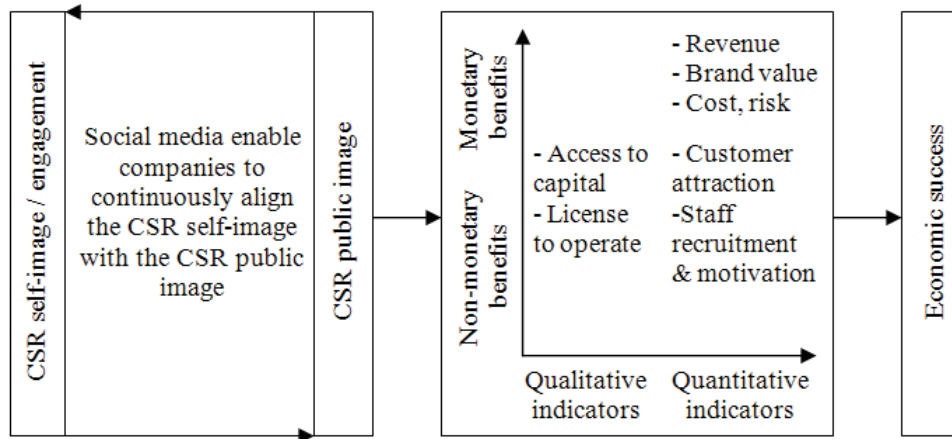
CSR self-image / engagement

Social media enable companies to continuously align the CSR self-image with the CSR public image

CSR public image

Monetary benefits

Non-monetary benefits

- Revenue
- Brand value
- Cost, risk

- Access to capital
- License to operate

- Customer attraction
-Staff recruitment & motivation

Qualitative indicators

Quantitative indicators

Economic success